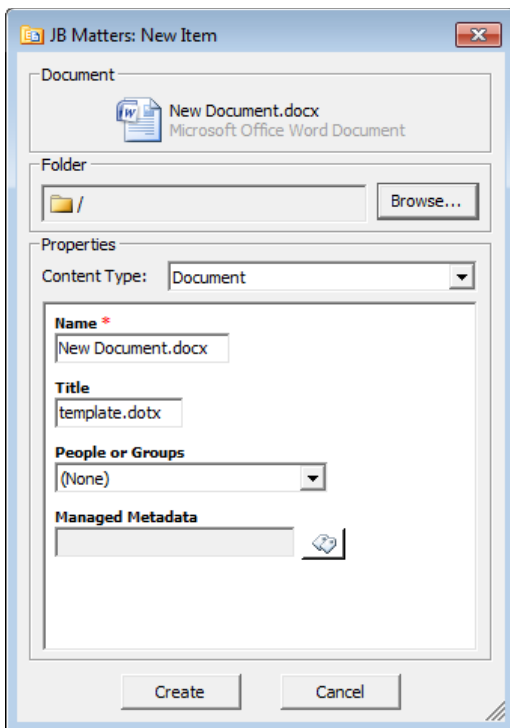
JB Matters: New Item

Document

New Document.docx
Microsoft Office Word Document

Folder

/

Browse...

Properties

Content Type: Document

Name *
New Document.docx

Title
template.dotx

People or Groups
(None)

Managed Metadata

Create

Cancel